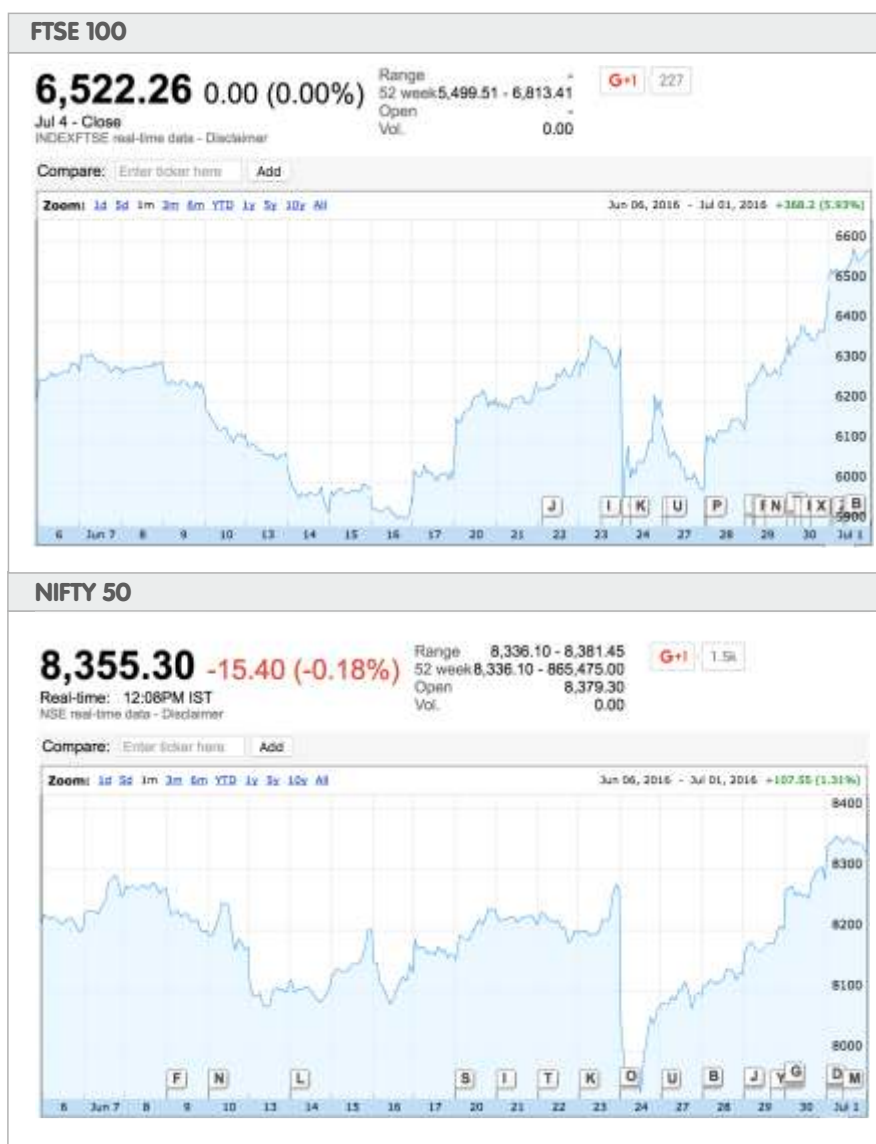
FTSE 100

6,522.26 0.00 (0.00%)
Jul 4 - Close
INDEXFTSE real-time data - Disclaimer

Range -
52 week 5,499.51 - 6,813.41
Open -
Vol. 0.00

G+1 227

Compare: Enter ticker here Add

Zoom: 1d 5d 1m 3m 6m YTD 1y 5y 10y All

Jun 06, 2016 - Jul 01, 2016 +368.2 (5.93%)

6600
6500
6400
6300
6200
6100
6000
5900

J I K U P F N I X B

6 Jun 7 8 9 10 13 14 15 16 17 20 21 22 23 24 27 28 29 30 Jul 1

NIFTY 50

8,355.30 -15.40 (-0.18%)
Real-time: 12:08PM IST
NSE real-time data - Disclaimer

Range 8,336.10 - 8,381.45
52 week 8,336.10 - 865,475.00
Open 8,379.30
Vol. 0.00

G+1 1.5k

Compare: Enter ticker here Add

Zoom: 1d 5d 1m 3m 6m YTD 1y 5y 10y All

Jun 06, 2016 - Jul 01, 2016 +107.55 (1.31%)

8400
8300
8200
8100
8000

F N L S I T K O U B J Y G D M

6 Jun 7 8 9 10 13 14 15 16 17 20 21 22 23 24 27 28 29 30 Jul 1